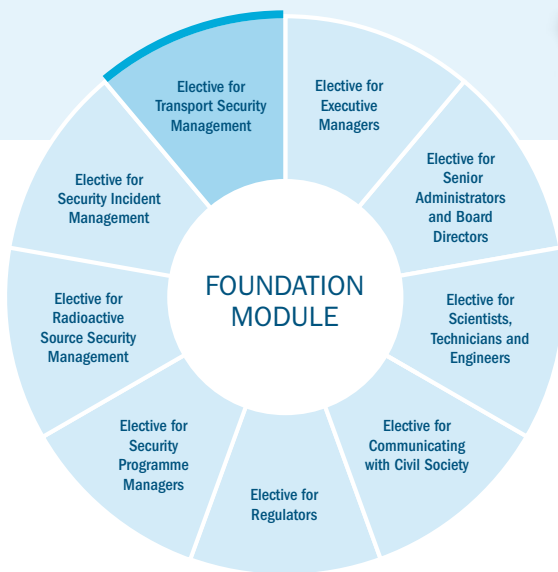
Elective for Transport Security Management

Elective for Executive Managers

Elective for Senior Administrators and Board Directors

Elective for Scientists, Technicians and Engineers

Elective for Communicating with Civil Society

Elective for Regulators

Elective for Security Programme Managers

Elective for Radioactive Source Security Management

Elective for Security Incident Management

FOUNDATION MODULE